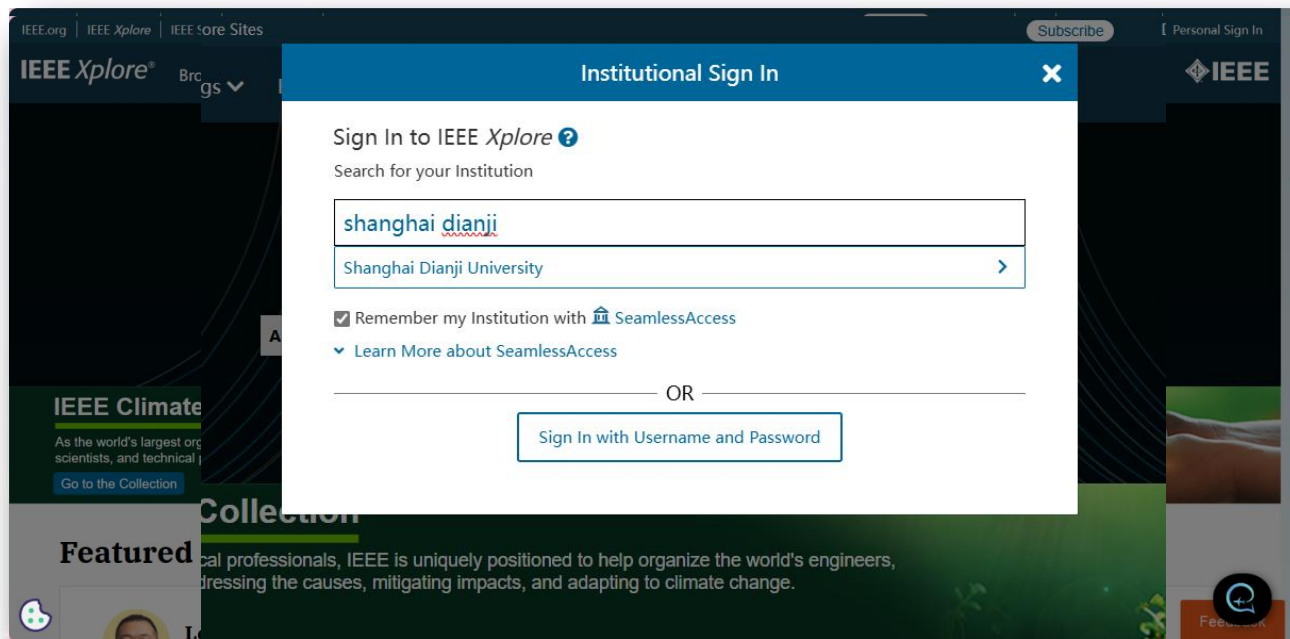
IEEE.org | IEEE Xplore | IEEE ore Sites

Subscribe

Personal Sign In

IEEE Xplore®

Bro gs

IEEE

Institutional Sign In

Sign In to IEEE Xplore

Search for your Institution

shanghai dianji

Shanghai Dianji University

Remember my Institution with SeamlessAccess

Learn More about SeamlessAccess

OR

Sign In with Username and Password

IEEE Climate

As the world's largest org scientists, and technical

Go to the Collection

Collection

cal professionals, IEEE is uniquely positioned to help organize the world's engineers, dressing the causes, mitigating impacts, and adapting to climate change.

Featured

Feedback